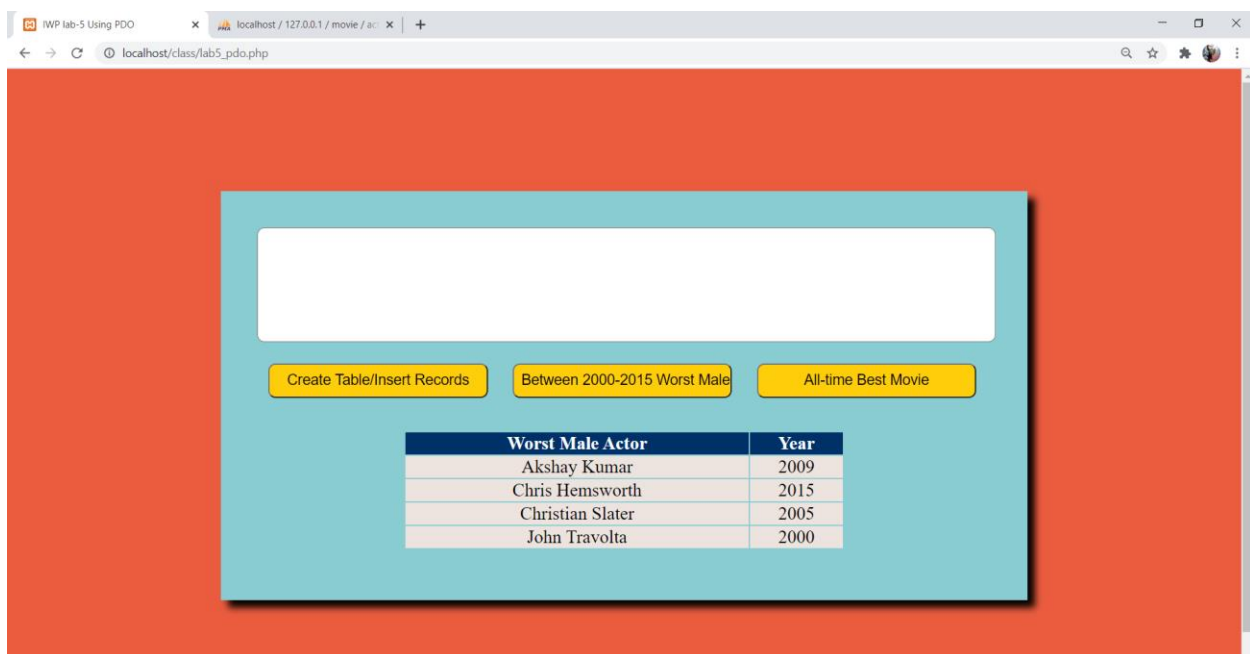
IWP lab-5 Using PDO
localhost / 127.0.0.1 / movie / ac
localhost/class/lab5_pdo.php

Create Table/Insert Records
Between 2000-2015 Worst Male
All-time Best Movie

| Worst Male Actor | Year |
|---|---|
| Akshay Kumar | 2009 |
| Chris Hemsworth | 2015 |
| Christian Slater | 2005 |
| John Travolta | 2000 |